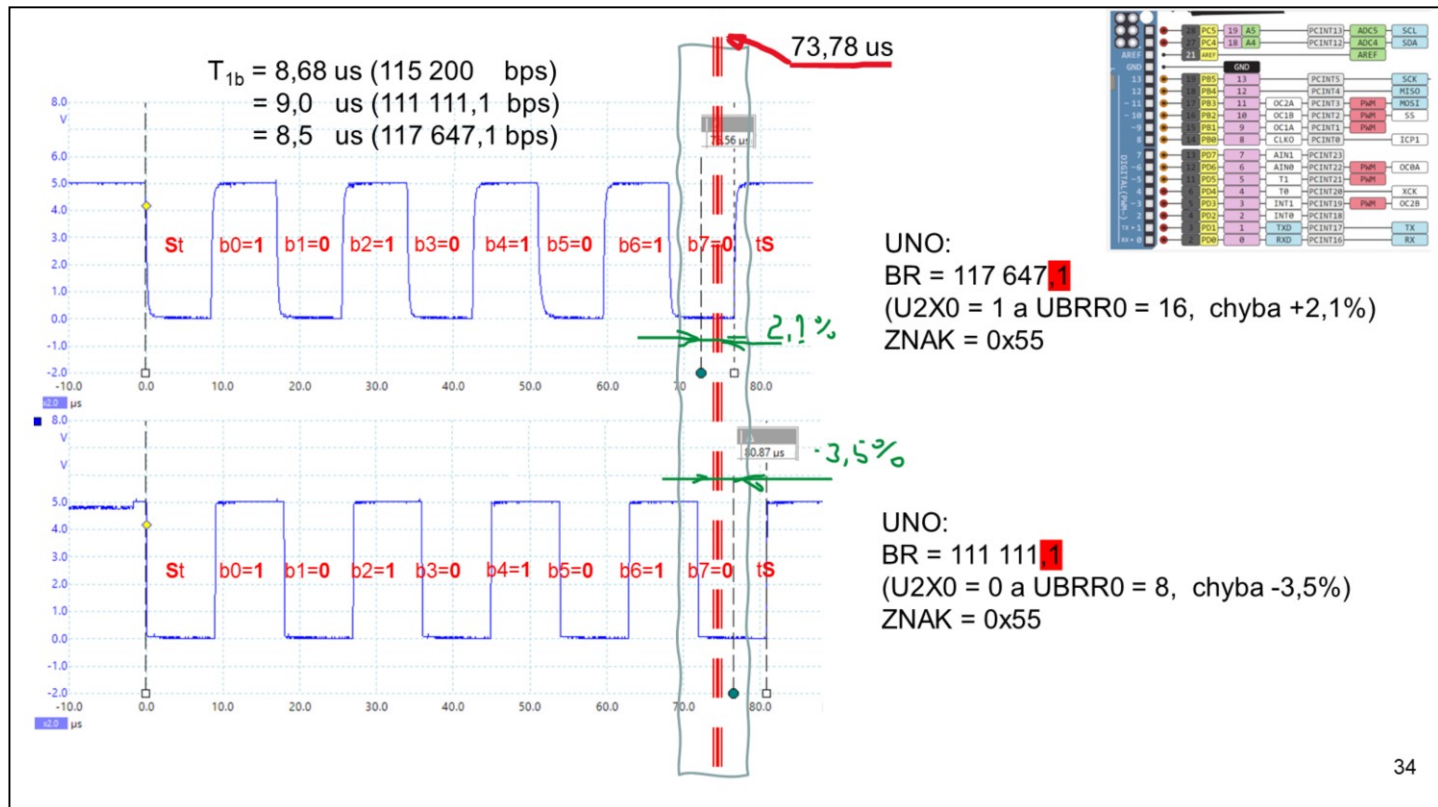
$T_{1b}$ = 8,68 us (115 200 bps)
= 9,0 us (111 111,1 bps)
= 8,5 us (117 647,1 bps)

73,78 us

8.0 V 6.0 5.0 4.0 3.0 2.0 1.0 0.0 -1.0 -2.0
-10.0 0.0 10.0 20.0 30.0 40.0 50.0 60.0 70.0 80.0 μs

St b0=1 b1=0 b2=1 b3=0 b4=1 b5=0 b6=1 b7=0 tS

75.56 μs

2,1 %

UNO:
BR = 117 647,1
(U2X0 = 1 a UBRR0 = 16, chyba +2,1%)
ZNAK = 0x55

8.0 V 5.0 4.0 3.0 2.0 1.0 0.0 -1.0 -2.0
-10.0 0.0 10.0 20.0 30.0 40.0 50.0 60.0 70.0 80.0 μs

80.87 μs

-3,5%

St b0=1 b1=0 b2=1 b3=0 b4=1 b5=0 b6=1 b7=0 tS

UNO:
BR = 111 111,1
(U2X0 = 0 a UBRR0 = 8, chyba -3,5%)
ZNAK = 0x55

| | | | | | | |
|---|---|---|---|---|---|---|
| 28 | PC5 | 19 | A5 | PCINT13 | ADC5 | SCL |
| 27 | PC4 | 18 | A4 | PCINT12 | ADC4 | SDA |
| 21 | AREF | | | | AREF | |
| | GND | | | | | |
| 19 | PB5 | 13 | | PCINT5 | | SCK |
| 18 | PB4 | 12 | | PCINT4 | | MISO |
| 17 | PB3 | 11 | OC2A | PCINT3 | PWM | MOSI |
| 16 | PB2 | 10 | OC1B | PCINT2 | PWM | SS |
| 15 | PB1 | 9 | OC1A | PCINT1 | PWM | |
| 14 | PB0 | 8 | CLKO | PCINT0 | | ICP1 |
| 13 | PD7 | 7 | AIN1 | PCINT23 | | |
| 12 | PD6 | 6 | AIN0 | PCINT22 | PWM | OC0A |
| 11 | PD5 | 5 | T1 | PCINT21 | PWM | |
| 6 | PD4 | 4 | T0 | PCINT20 | | XCK |
| 5 | PD3 | 3 | INT1 | PCINT19 | PWM | OC2B |
| 4 | PD2 | 2 | INT0 | PCINT18 | | |
| 3 | PD1 | 1 | TXD | PCINT17 | | TX |
| 2 | PD0 | 0 | RXD | PCINT16 | | RX |

AREF GND 13 12 ~11 ~10 ~9 8 7 ~6 ~5 4 ~3 2 TX▸1 RX◂0
DIGITAL (PWM~)

34